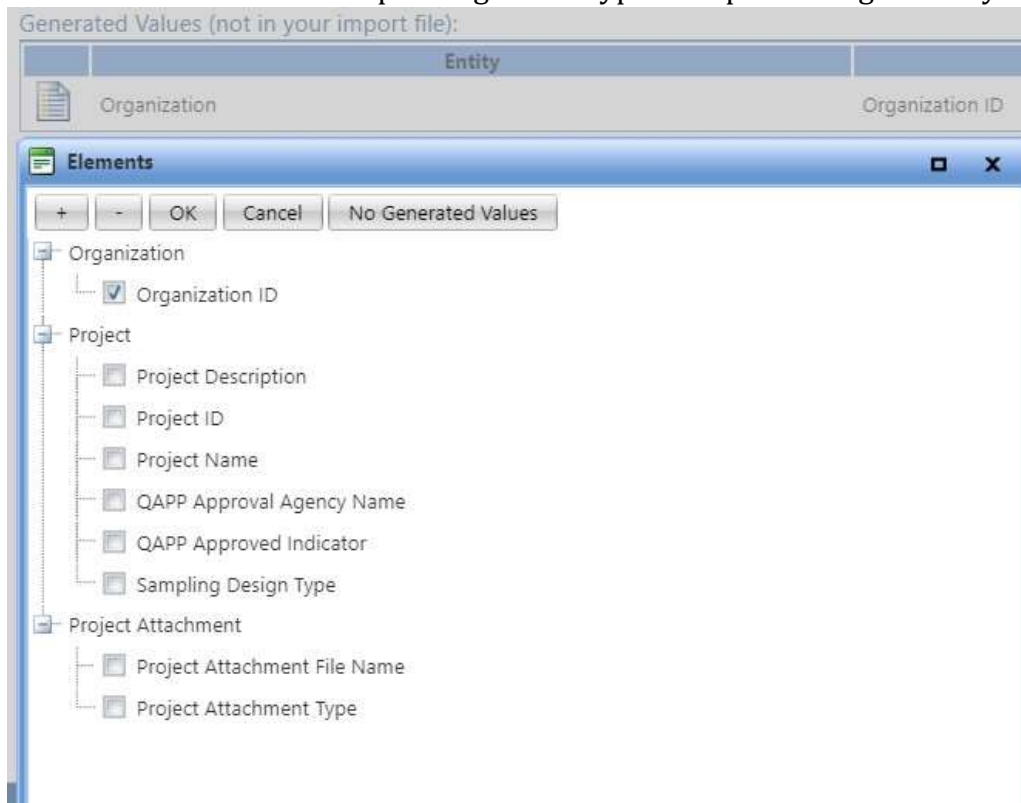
Generated Values (not in your import file):

| | Entity | |
|---|---|---|
| | Organization | Organization ID |

Elements

+ - OK Cancel No Generated Values

Organization
Organization ID
Project
Project Description
Project ID
Project Name
QAPP Approval Agency Name
QAPP Approved Indicator
Sampling Design Type
Project Attachment
Project Attachment File Name
Project Attachment Type